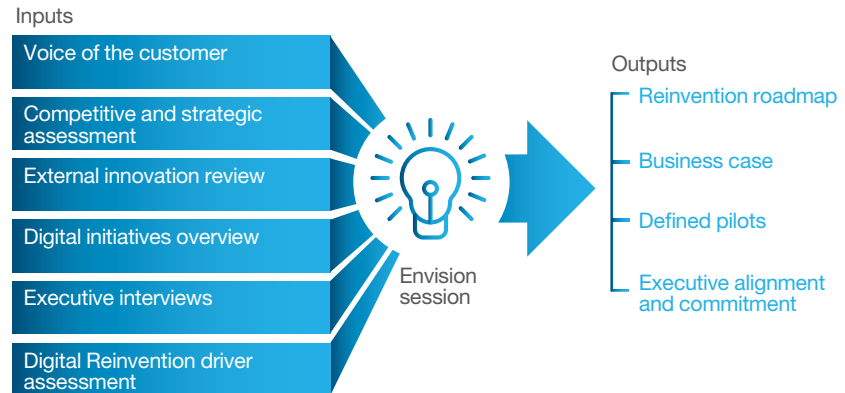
Inputs

Voice of the customer

Competitive and strategic assessment

External innovation review

Digital initiatives overview

Executive interviews

Digital Reinvention driver assessment

Envision session

Outputs

Reinvention roadmap

Business case

Defined pilots

Executive alignment and commitment